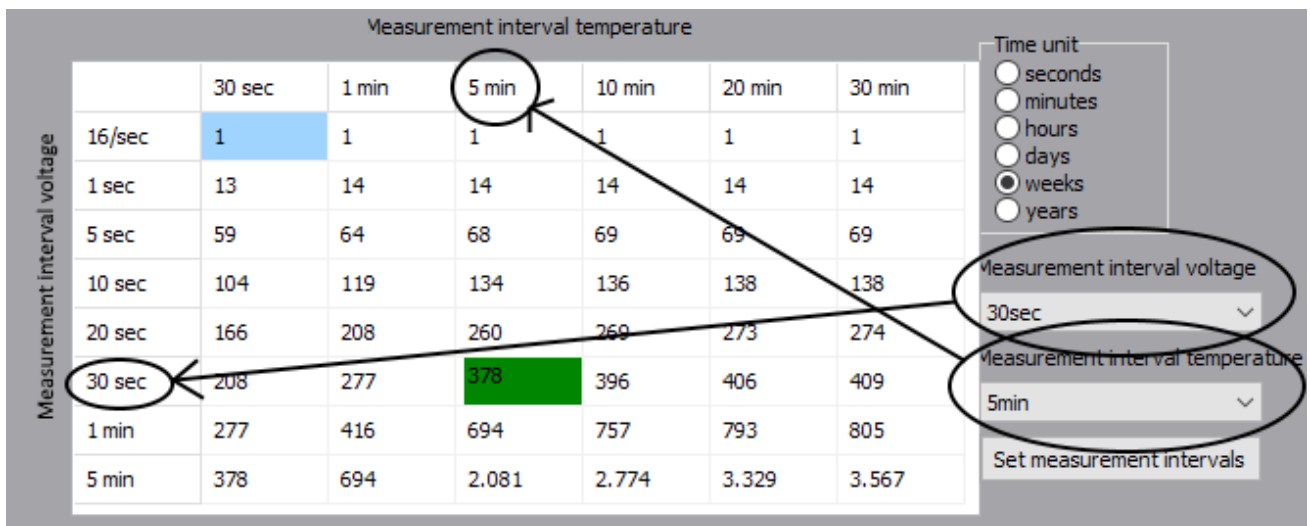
Measurement interval temperature

Measurement interval voltage

| | 30 sec | 1 min | 5 min | 10 min | 20 min | 30 min |
|---|---|---|---|---|---|---|
| 16/sec | 1 | 1 | 1 | 1 | 1 | 1 |
| 1 sec | 13 | 14 | 14 | 14 | 14 | 14 |
| 5 sec | 59 | 64 | 68 | 69 | 69 | 69 |
| 10 sec | 104 | 119 | 134 | 136 | 138 | 138 |
| 20 sec | 166 | 208 | 260 | 269 | 273 | 274 |
| 30 sec | 208 | 277 | 378 | 396 | 406 | 409 |
| 1 min | 277 | 416 | 694 | 757 | 793 | 805 |
| 5 min | 378 | 694 | 2.081 | 2.774 | 3.329 | 3.567 |

Time unit
seconds
minutes
hours
days
weeks
years

Measurement interval voltage
30sec

Measurement interval temperature
5min

Set measurement intervals